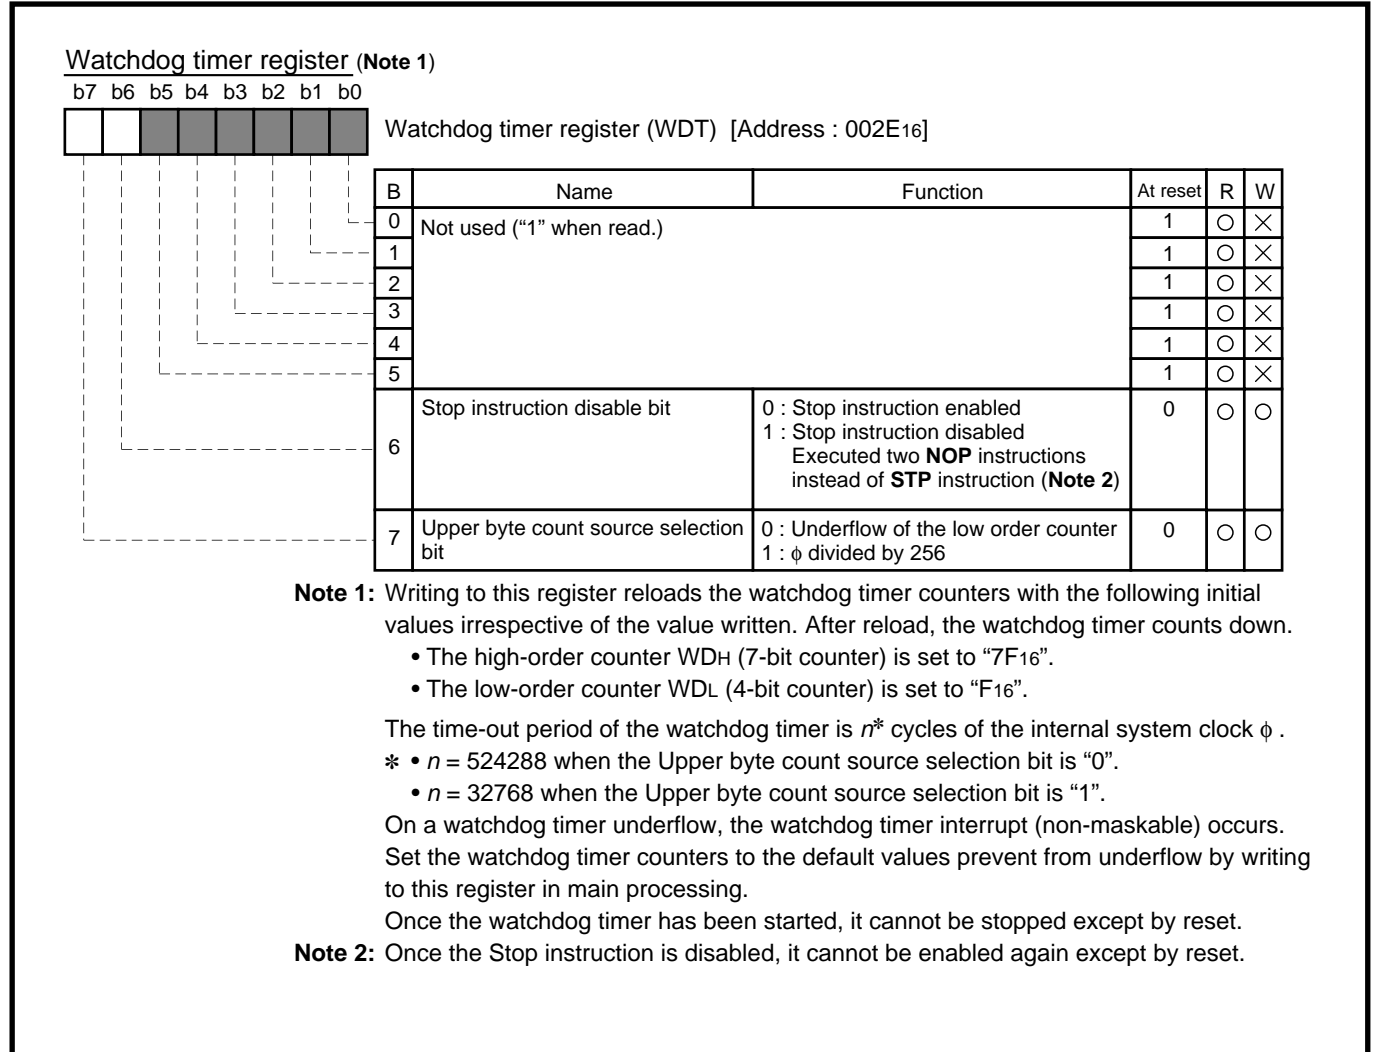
Watchdog timer register (**Note 1**)

b7 b6 b5 b4 b3 b2 b1 b0

Watchdog timer register (WDT) [Address : 002E16]

| B | Name | Function | At reset | R | W |
|---|---|---|---|---|---|
| 0 | Not used ("1" when read.) | | 1 | ○ | × |
| 1 | | | 1 | ○ | × |
| 2 | | | 1 | ○ | × |
| 3 | | | 1 | ○ | × |
| 4 | | | 1 | ○ | × |
| 5 | | | 1 | ○ | × |
| 6 | Stop instruction disable bit | 0 : Stop instruction enabled 1 : Stop instruction disabled Executed two **NOP** instructions instead of **STP** instruction (**Note 2**) | 0 | ○ | ○ |
| 7 | Upper byte count source selection bit | 0 : Underflow of the low order counter 1 : $\phi$ divided by 256 | 0 | ○ | ○ |

**Note 1:** Writing to this register reloads the watchdog timer counters with the following initial values irrespective of the value written. After reload, the watchdog timer counts down.
• The high-order counter WDH (7-bit counter) is set to "7F16".
• The low-order counter WDL (4-bit counter) is set to "F16".

The time-out period of the watchdog timer is $n^*$ cycles of the internal system clock $\phi$ .
∗ • $n$ = 524288 when the Upper byte count source selection bit is "0".
• $n$ = 32768 when the Upper byte count source selection bit is "1".
On a watchdog timer underflow, the watchdog timer interrupt (non-maskable) occurs.
Set the watchdog timer counters to the default values prevent from underflow by writing to this register in main processing.
Once the watchdog timer has been started, it cannot be stopped except by reset.
**Note 2:** Once the Stop instruction is disabled, it cannot be enabled again except by reset.